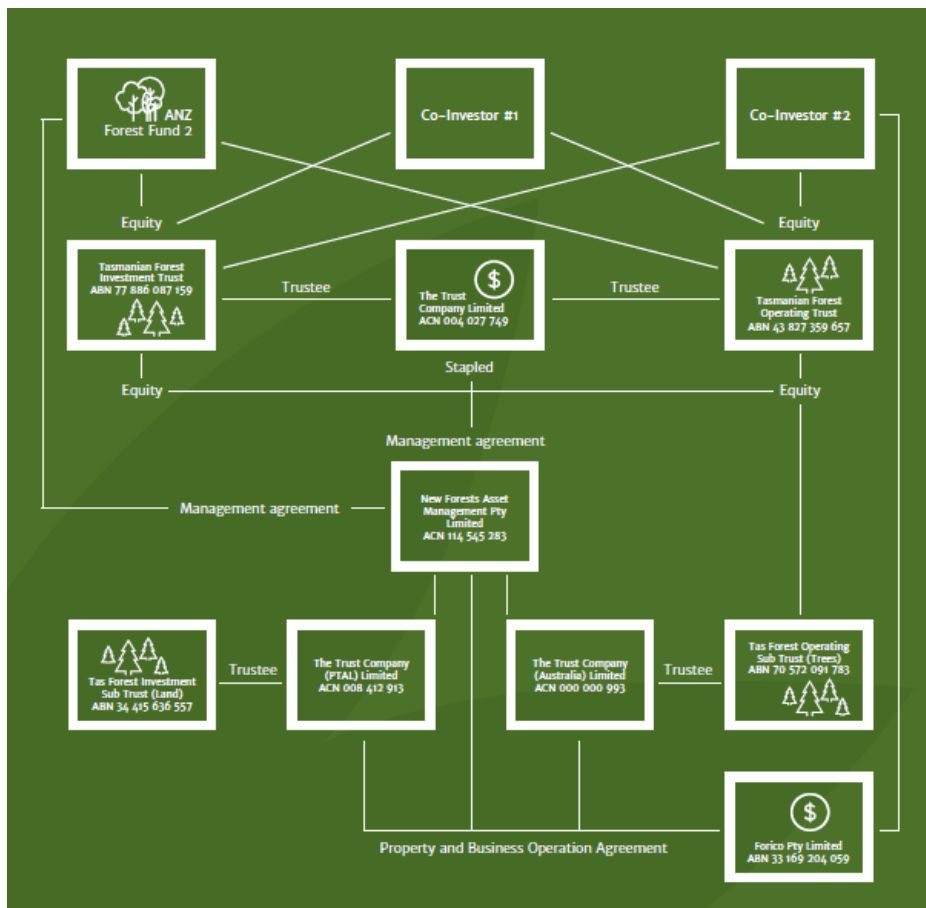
ANZ
Forest Fund 2

Co-Investor #1

Co-Investor #2

Equity

Equity

Tasmanian Forest Investment Trust
ABN 77 886 087 159

Trustee

$
The Trust Company Limited
ACN 004 027 749

Trustee

Tasmanian Forest Operating Trust
ABN 43 827 359 657

Stapled

Equity

Equity

Management agreement

Management agreement

New Forests Asset Management Pty Limited
ACN 114 545 283

Tas Forest Investment Sub Trust (Land)
ABN 34 415 636 557

Trustee

The Trust Company (PTAL) Limited
ACN 008 412 913

The Trust Company (Australia) Limited
ACN 000 000 993

Trustee

Tas Forest Operating Sub Trust (Trees)
ABN 70 572 091 783

$
Forico Pty Limited
ABN 33 169 204 059

Property and Business Operation Agreement